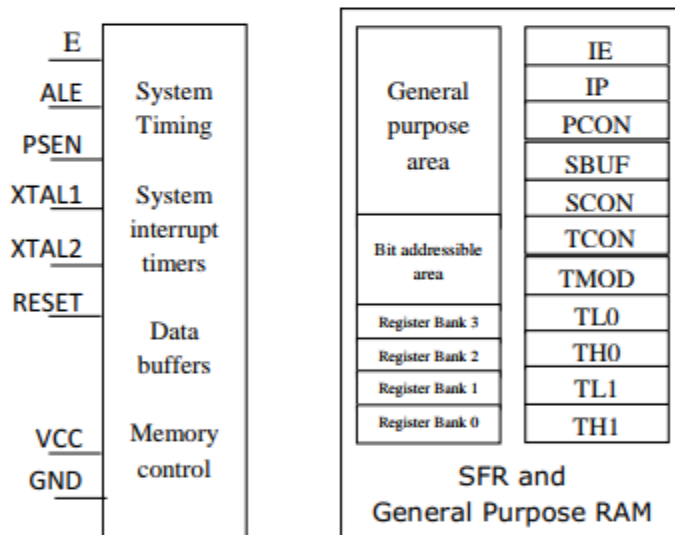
E
ALE
PSEN
XTAL1
XTAL2
RESET
VCC
GND

System Timing

System interrupt timers

Data buffers

Memory control

General purpose area

Bit addressible area

Register Bank 3
Register Bank 2
Register Bank 1
Register Bank 0

IE
IP
PCON
SBUF
SCON
TCON
TMOD
TL0
TH0
TL1
TH1

SFR and General Purpose RAM